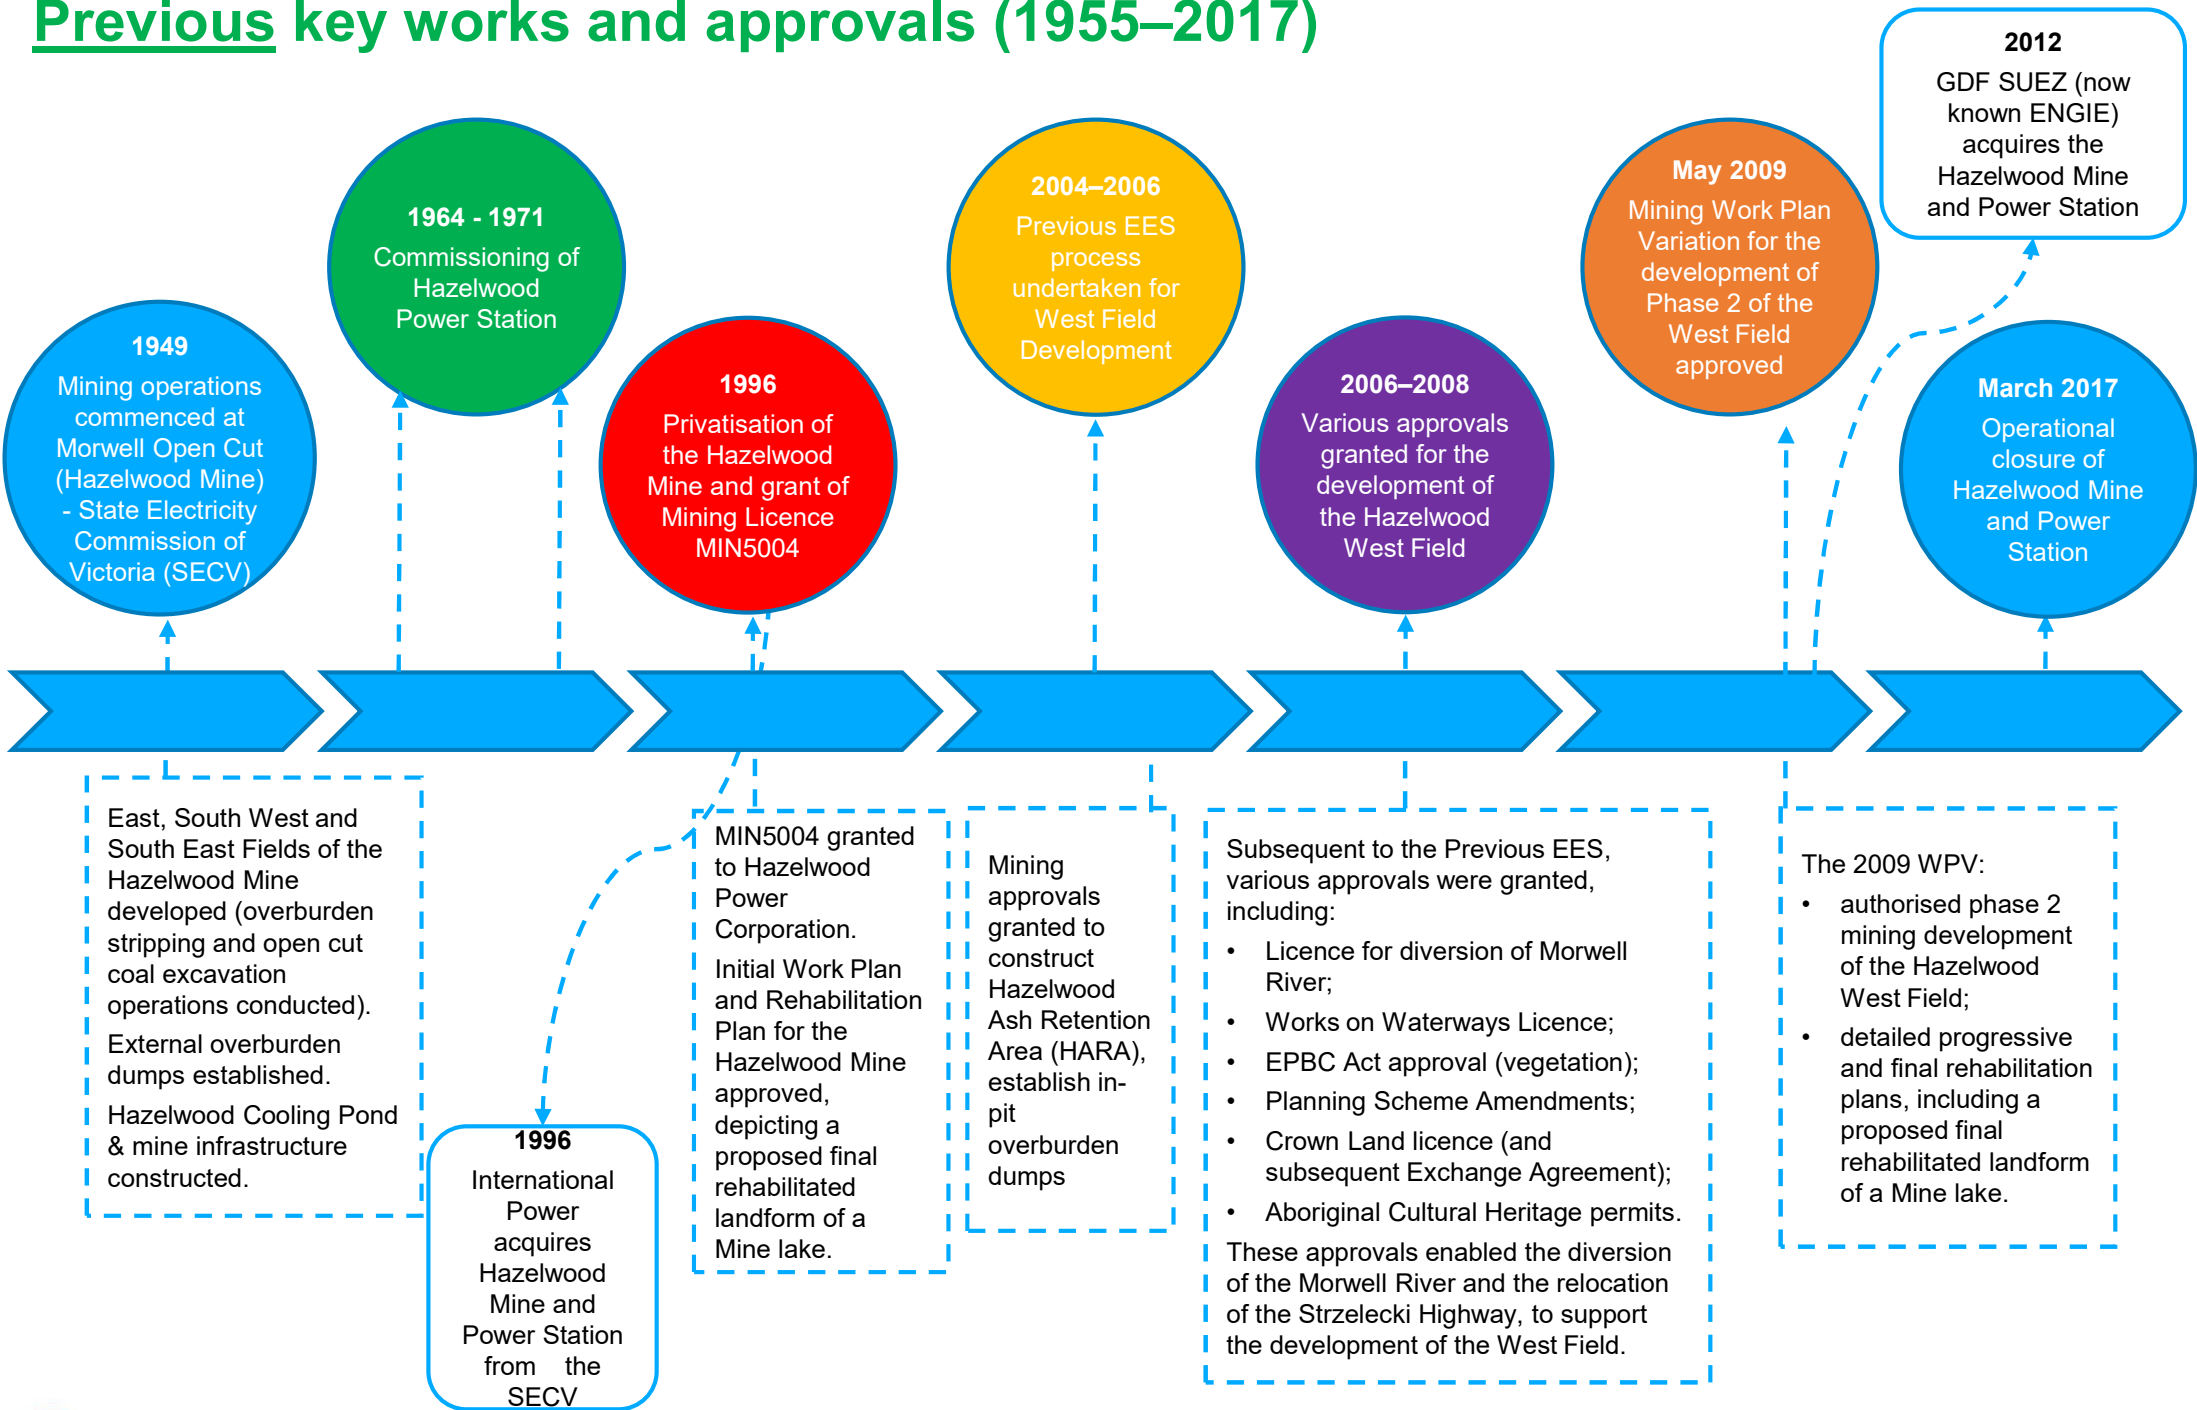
Previous key works and approvals (1955–2017)

1949
Mining operations commenced at Morwell Open Cut (Hazelwood Mine) - State Electricity Commission of Victoria (SECV)

1964 - 1971
Commissioning of Hazelwood Power Station

1996
Privatisation of the Hazelwood Mine and grant of Mining Licence MIN5004

2004–2006
Previous EES process undertaken for West Field Development

2006–2008
Various approvals granted for the development of the Hazelwood West Field

May 2009
Mining Work Plan Variation for the development of Phase 2 of the West Field approved

2012
GDF SUEZ (now known ENGIE) acquires the Hazelwood Mine and Power Station

March 2017
Operational closure of Hazelwood Mine and Power Station

East, South West and South East Fields of the Hazelwood Mine developed (overburden stripping and open cut coal excavation operations conducted).

External overburden dumps established.

Hazelwood Cooling Pond & mine infrastructure constructed.

1996
International Power acquires Hazelwood Mine and Power Station from the SECV

MIN5004 granted to Hazelwood Power Corporation.

Initial Work Plan and Rehabilitation Plan for the Hazelwood Mine approved, depicting a proposed final rehabilitated landform of a Mine lake.

Mining approvals granted to construct Hazelwood Ash Retention Area (HARA), establish in-pit overburden dumps

Subsequent to the Previous EES, various approvals were granted, including:
• Licence for diversion of Morwell River;
• Works on Waterways Licence;
• EPBC Act approval (vegetation);
• Planning Scheme Amendments;
• Crown Land licence (and subsequent Exchange Agreement);
• Aboriginal Cultural Heritage permits.

These approvals enabled the diversion of the Morwell River and the relocation of the Strzelecki Highway, to support the development of the West Field.

The 2009 WPV:
• authorised phase 2 mining development of the Hazelwood West Field;
• detailed progressive and final rehabilitation plans, including a proposed final rehabilitated landform of a Mine lake.